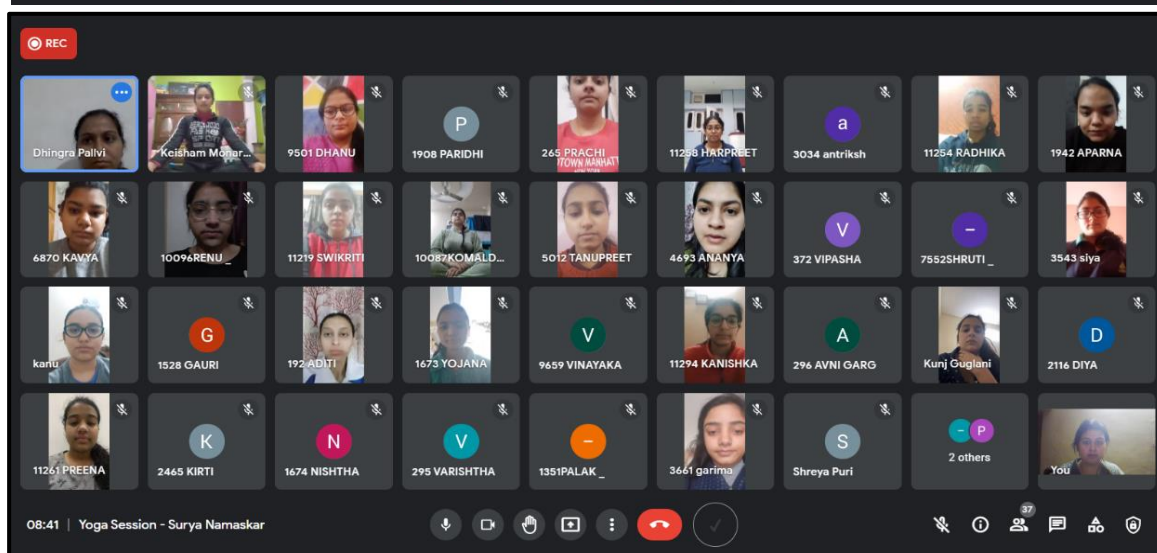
REC

Dhingra Palivi
Keisham Mohar...
9501 DHANU
P
1908 PARIDHI
265 PRACHI
11258 HARPREET
a
3034 antriksh
11254 RADHIKA
1942 APARNA

6870 KAVYA
10096RENU _
11219 SWIKRITI
10087KOMALD...
5012 TANUPREET
4693 ANANYA
V
372 VIPASHA
–
7552SHRUTI _
3543 siya

kanu
G
1528 GAURI
192 ADITI
1673 YOJANA
V
9659 VINAYAKA
11294 KANISHKA
A
296 AVNI GARG
Kunj Guglani
D
2116 DIYA

11261 PREENA
K
2465 KIRTI
N
1674 NISHTHA
V
295 VARISHTHA
–
1351PALAK _
3661 garima
S
Shreya Puri
– P
2 others
You

08:41 | Yoga Session - Surya Namaskar
37